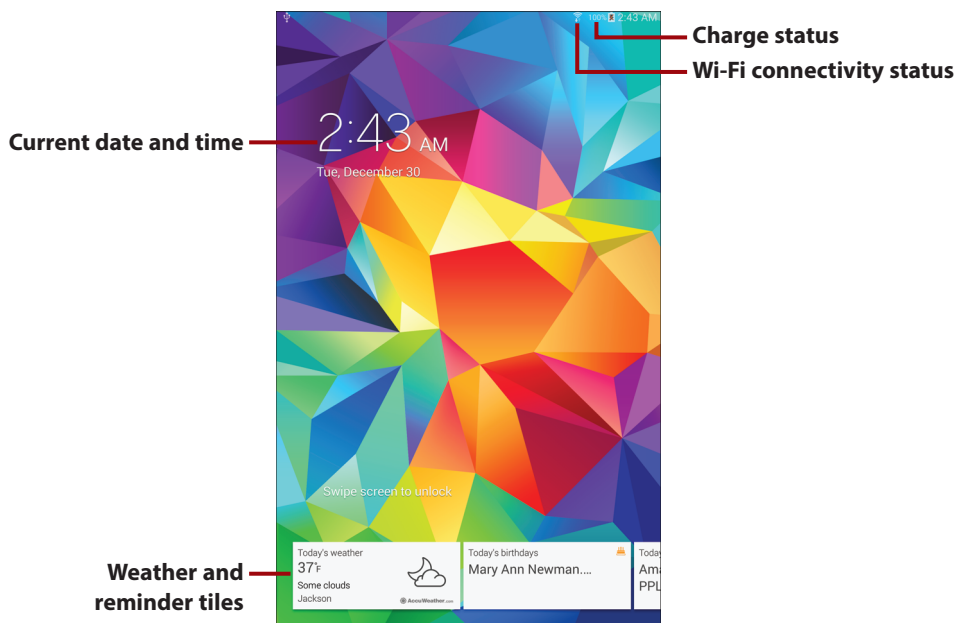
100% 2:43 AM

Charge status

Wi-Fi connectivity status

Current date and time

2:43 AM

Tue, December 30

Swipe screen to unlock

Weather and reminder tiles

Today's weather
37°F
Some clouds
Jackson
AccuWeather.com

Today's birthdays
Mary Ann Newman....

Toda
Ama
PPL